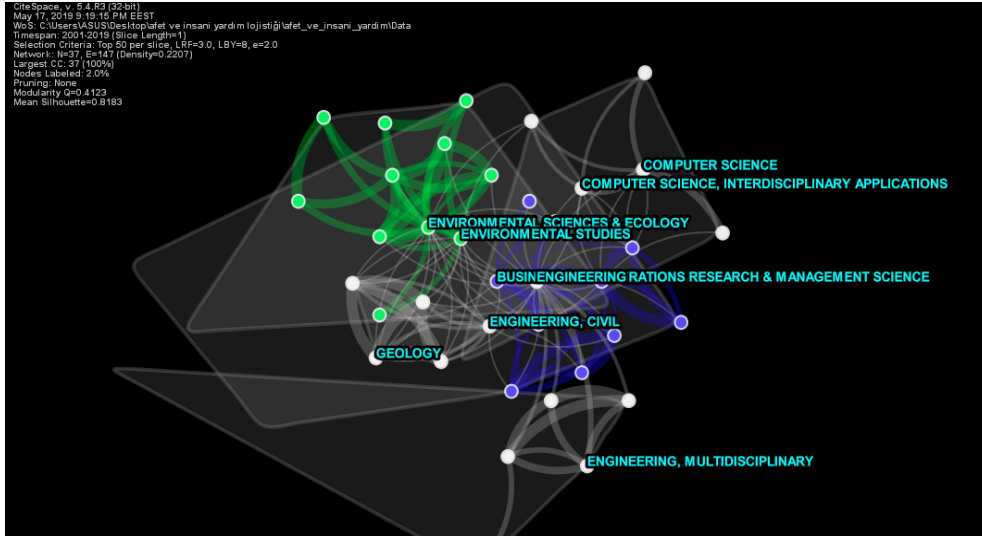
CiteSpace, v. 5.4.R3 (32-bit)
May 17, 2019 9:19:15 PM EEST
WoS: C:\Users\ASUS\Desktop\afet ve insani yardım lojistiği\afet_ve_insani_yardim\Data
Timespan: 2001-2019 (Slice Length=1)
Selection Criteria: Top 50 per slice, LRF=3.0, LBY=8, e=2.0
Network: N=37, E=147 (Density=0.2207)
Largest CC: 37 (100%)
Nodes Labeled: 2.0%
Pruning: None
Modularity Q=0.4123
Mean Silhouette=0.8183

COMPUTER SCIENCE
COMPUTER SCIENCE, INTERDISCIPLINARY APPLICATIONS
ENVIRONMENTAL SCIENCES & ECOLOGY
ENVIRONMENTAL STUDIES
BUSINENGINEERING RATIONS RESEARCH & MANAGEMENT SCIENCE
ENGINEERING, CIVIL
GEOLOGY
ENGINEERING, MULTIDISCIPLINARY